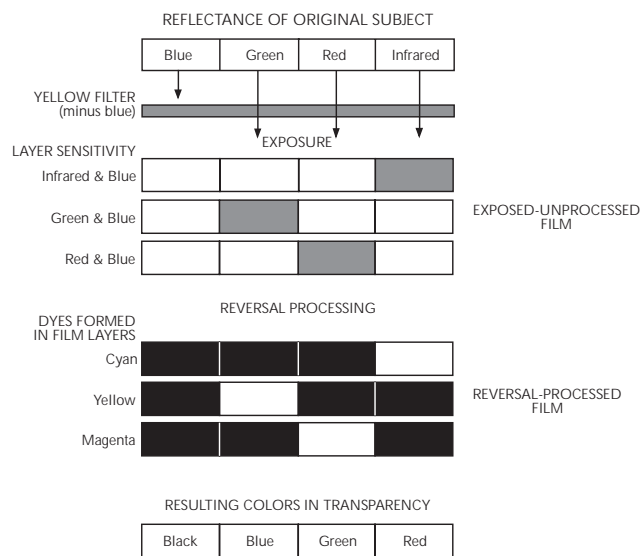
REFLECTANCE OF ORIGINAL SUBJECT

| Blue | Green | Red | Infrared |
|---|---|---|---|

YELLOW FILTER (minus blue)

EXPOSURE

LAYER SENSITIVITY

Infrared & Blue

Green & Blue

Red & Blue

EXPOSED-UNPROCESSED FILM

REVERSAL PROCESSING

DYES FORMED IN FILM LAYERS

Cyan

Yellow

Magenta

REVERSAL-PROCESSED FILM

RESULTING COLORS IN TRANSPARENCY

| Black | Blue | Green | Red |
|---|---|---|---|